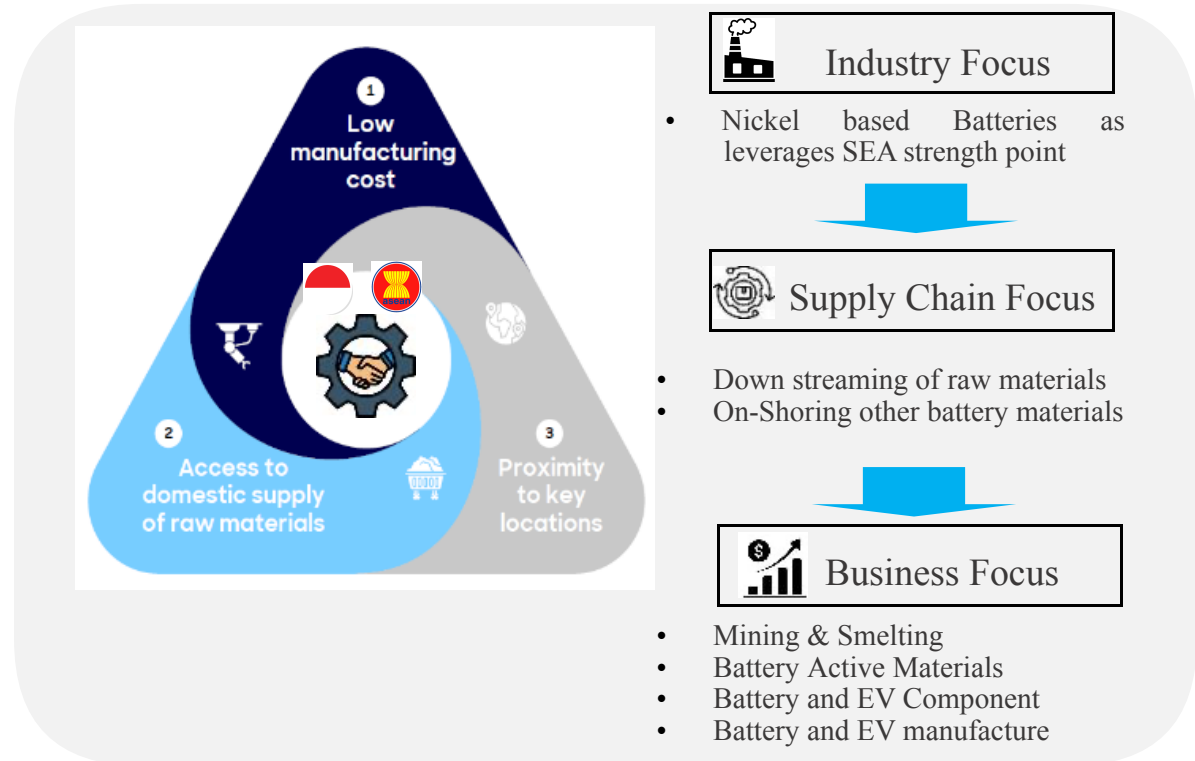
1
Low manufacturing cost

2
Access to domestic supply of raw materials

3
Proximity to key locations

Industry Focus

• Nickel based Batteries as leverages SEA strength point

Supply Chain Focus

• Down streaming of raw materials
• On-Shoring other battery materials

Business Focus

• Mining & Smelting
• Battery Active Materials
• Battery and EV Component
• Battery and EV manufacture